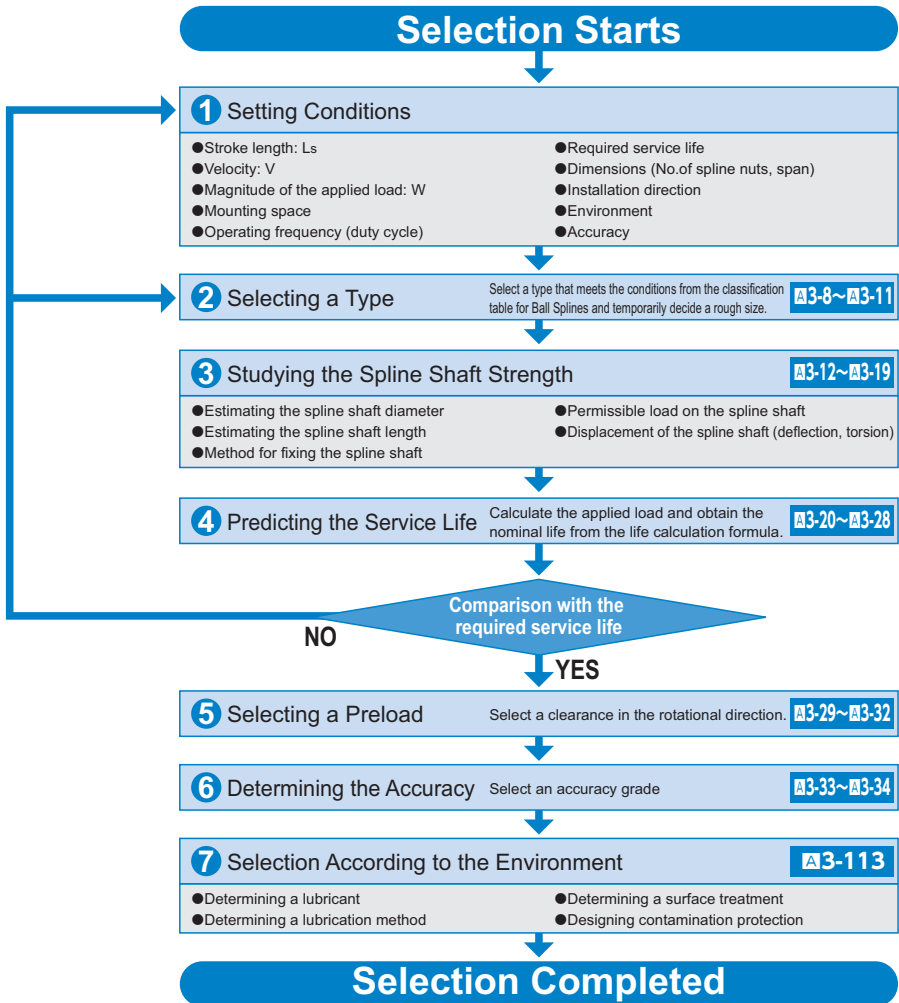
Selection Starts

1 Setting Conditions

●Stroke length: Ls
●Velocity: V
●Magnitude of the applied load: W
●Mounting space
●Operating frequency (duty cycle)

●Required service life
●Dimensions (No.of spline nuts, span)
●Installation direction
●Environment
●Accuracy

2 Selecting a Type Select a type that meets the conditions from the classification table for Ball Splines and temporarily decide a rough size. A3-8~A3-11

3 Studying the Spline Shaft Strength A3-12~A3-19

●Estimating the spline shaft diameter
●Estimating the spline shaft length
●Method for fixing the spline shaft

●Permissible load on the spline shaft
●Displacement of the spline shaft (deflection, torsion)

4 Predicting the Service Life Calculate the applied load and obtain the nominal life from the life calculation formula. A3-20~A3-28

Comparison with the required service life

NO

YES

5 Selecting a Preload Select a clearance in the rotational direction. A3-29~A3-32

6 Determining the Accuracy Select an accuracy grade A3-33~A3-34

7 Selection According to the Environment A3-113

●Determining a lubricant
●Determining a lubrication method

●Determining a surface treatment
●Designing contamination protection

Selection Completed